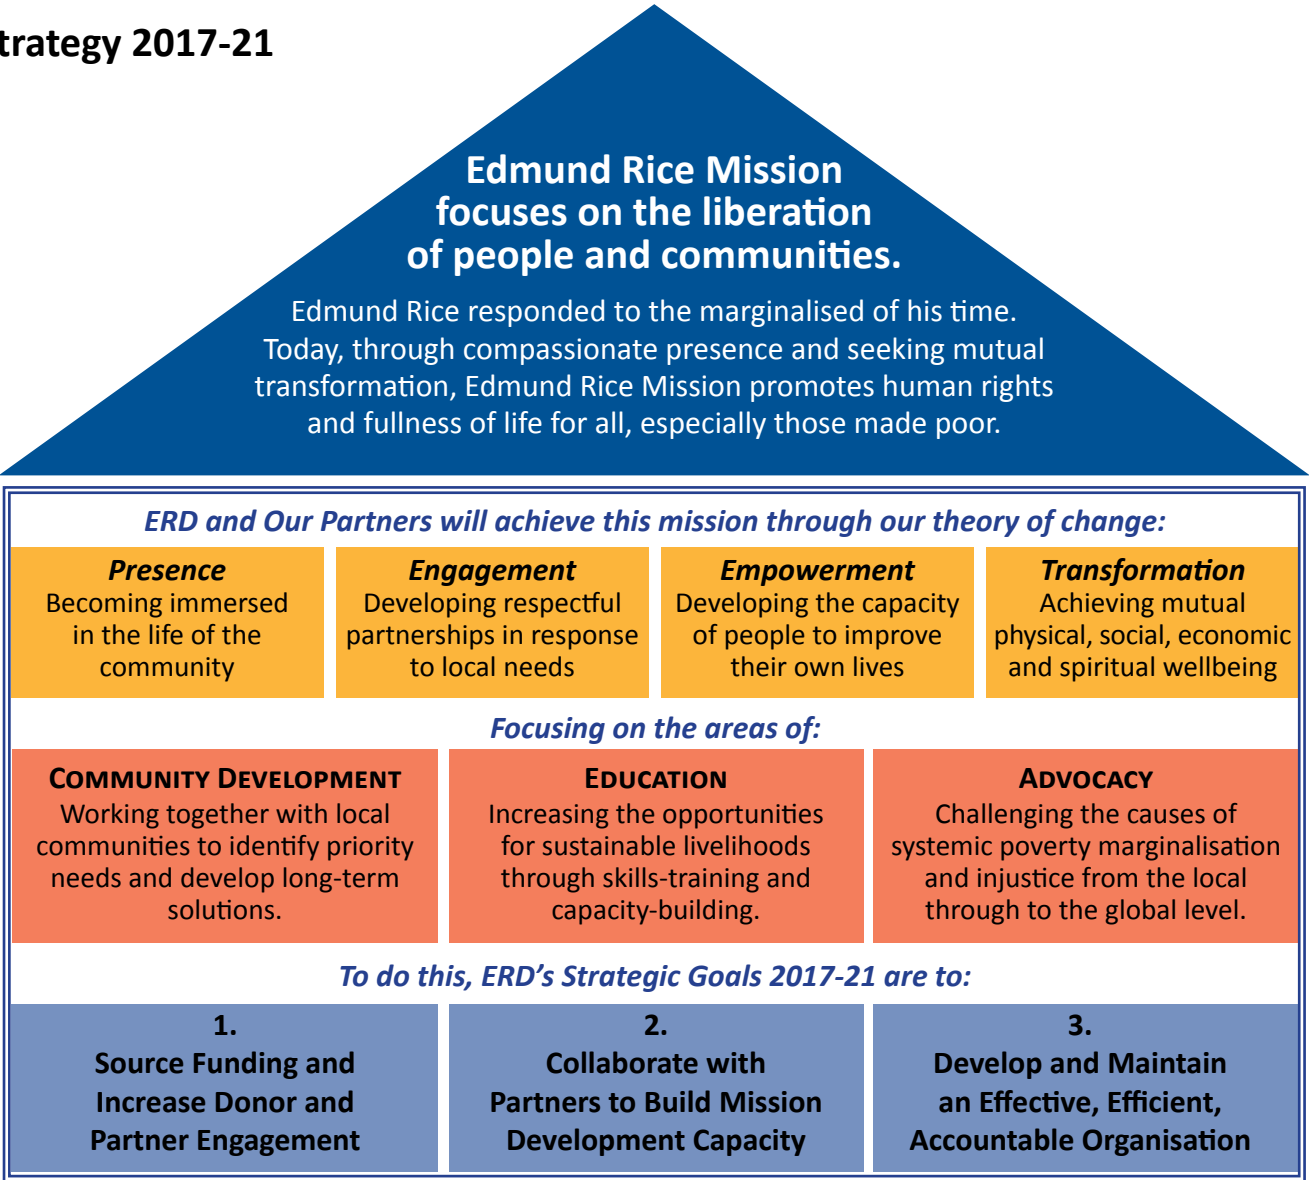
trategy 2017-21

Edmund Rice Mission focuses on the liberation of people and communities.

Edmund Rice responded to the marginalised of his time. Today, through compassionate presence and seeking mutual transformation, Edmund Rice Mission promotes human rights and fullness of life for all, especially those made poor.

ERD and Our Partners will achieve this mission through our theory of change:

| Presence | Engagement | Empowerment | Transformation |
|---|---|---|---|
| Becoming immersed in the life of the community | Developing respectful partnerships in response to local needs | Developing the capacity of people to improve their own lives | Achieving mutual physical, social, economic and spiritual wellbeing |

Focusing on the areas of:

| COMMUNITY DEVELOPMENT | EDUCATION | ADVOCACY |
|---|---|---|
| Working together with local communities to identify priority needs and develop long-term solutions. | Increasing the opportunities for sustainable livelihoods through skills-training and capacity-building. | Challenging the causes of systemic poverty marginalisation and injustice from the local through to the global level. |

To do this, ERD's Strategic Goals 2017-21 are to:

| 1. | 2. | 3. |
|---|---|---|
| Source Funding and Increase Donor and Partner Engagement | Collaborate with Partners to Build Mission Development Capacity | Develop and Maintain an Effective, Efficient, Accountable Organisation |